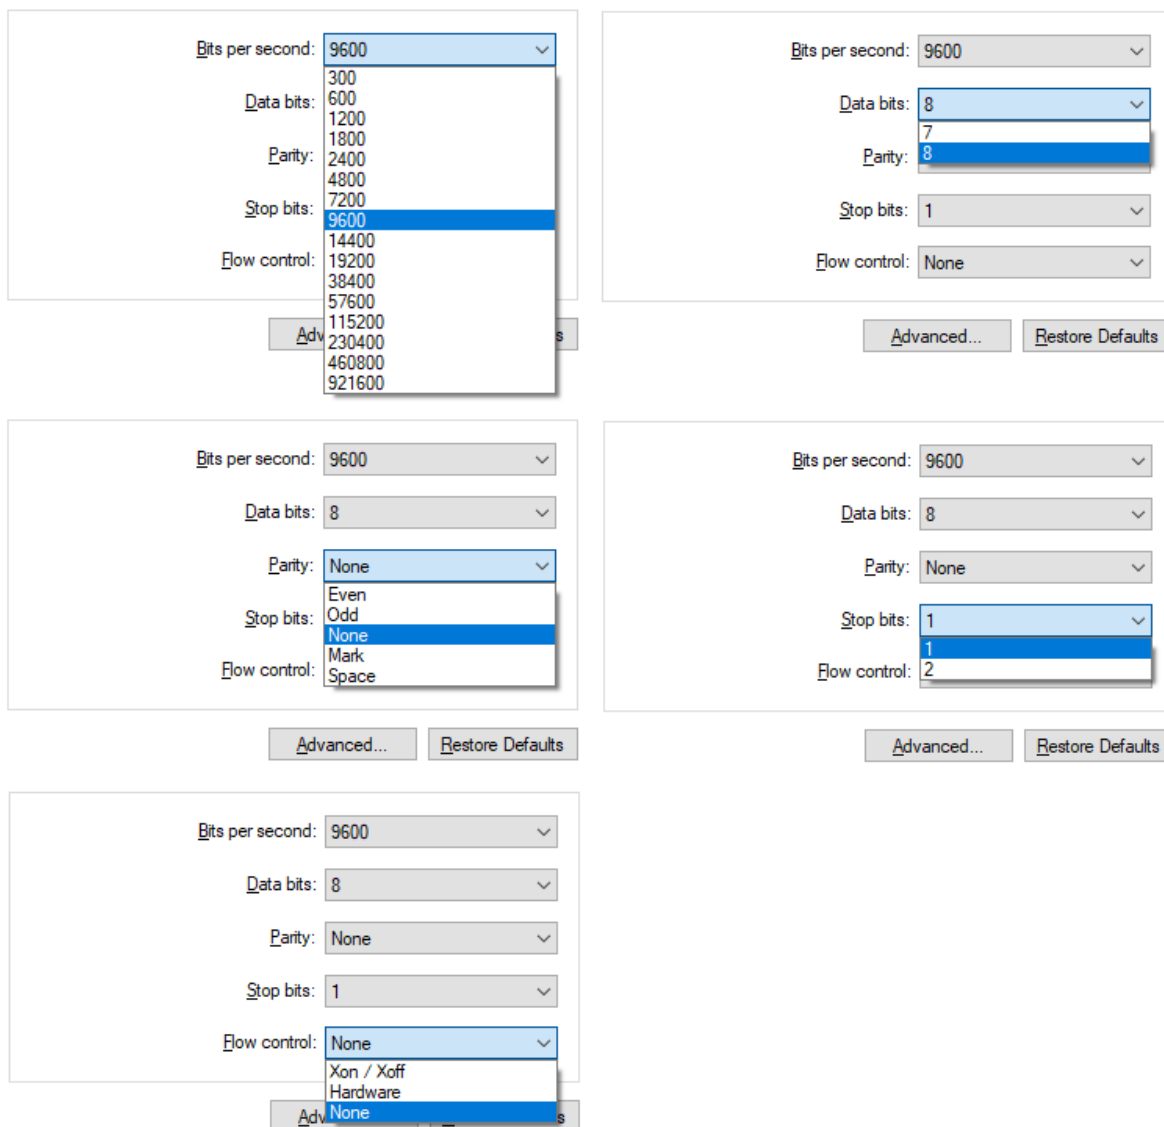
Bits per second: 9600
300
600
1200
1800
2400
4800
7200
9600
14400
19200
38400
57600
115200
230400
460800
921600
Data bits:
Parity:
Stop bits:
Flow control:
Adv
s

Bits per second: 9600
Data bits: 8
7
8
Parity:
Stop bits: 1
Flow control: None
Advanced...
Restore Defaults

Bits per second: 9600
Data bits: 8
Parity: None
Even
Odd
None
Mark
Space
Stop bits:
Flow control:
Advanced...
Restore Defaults

Bits per second: 9600
Data bits: 8
Parity: None
Stop bits: 1
1
2
Flow control:
Advanced...
Restore Defaults

Bits per second: 9600
Data bits: 8
Parity: None
Stop bits: 1
Flow control: None
Xon / Xoff
Hardware
None
Adv
s